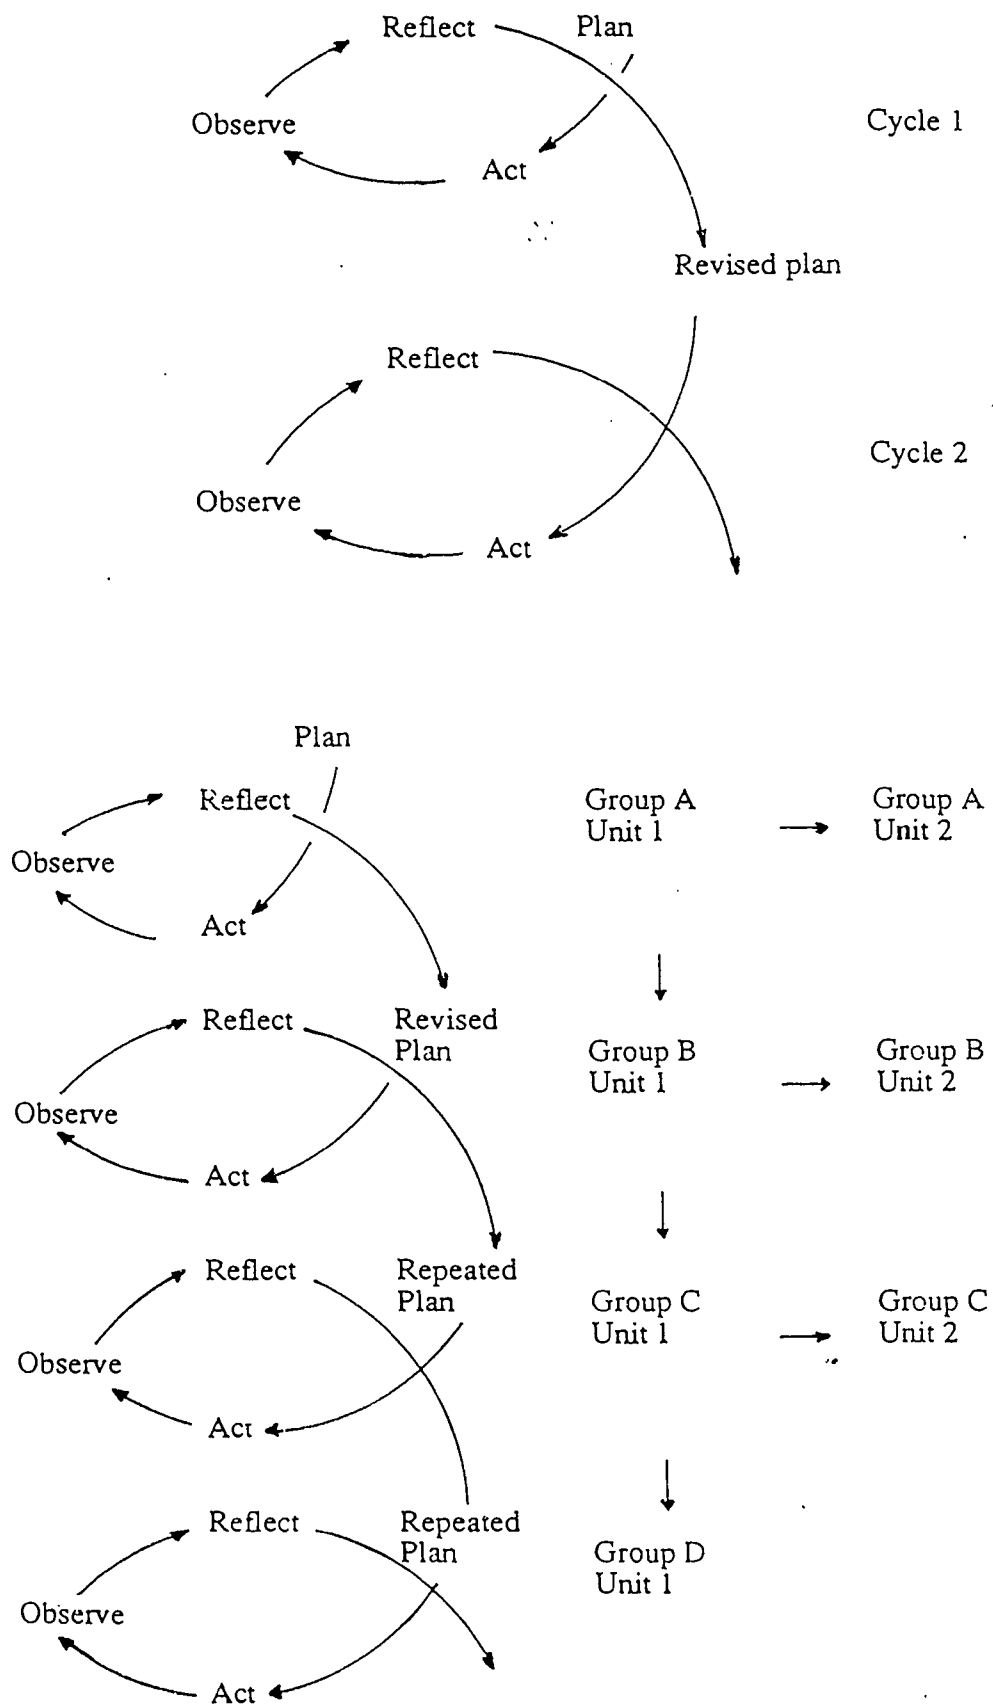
Reflect Plan

Observe

Cycle 1

Act

Revised plan

Reflect

Cycle 2

Observe

Act

Plan

Reflect

Group A Unit 1

Group A Unit 2

Observe

Act

Reflect

Revised Plan

Group B Unit 1

Group B Unit 2

Observe

Act

Reflect

Repeated Plan

Group C Unit 1

Group C Unit 2

Observe

Act

Reflect

Repeated Plan

Group D Unit 1

Observe

Act